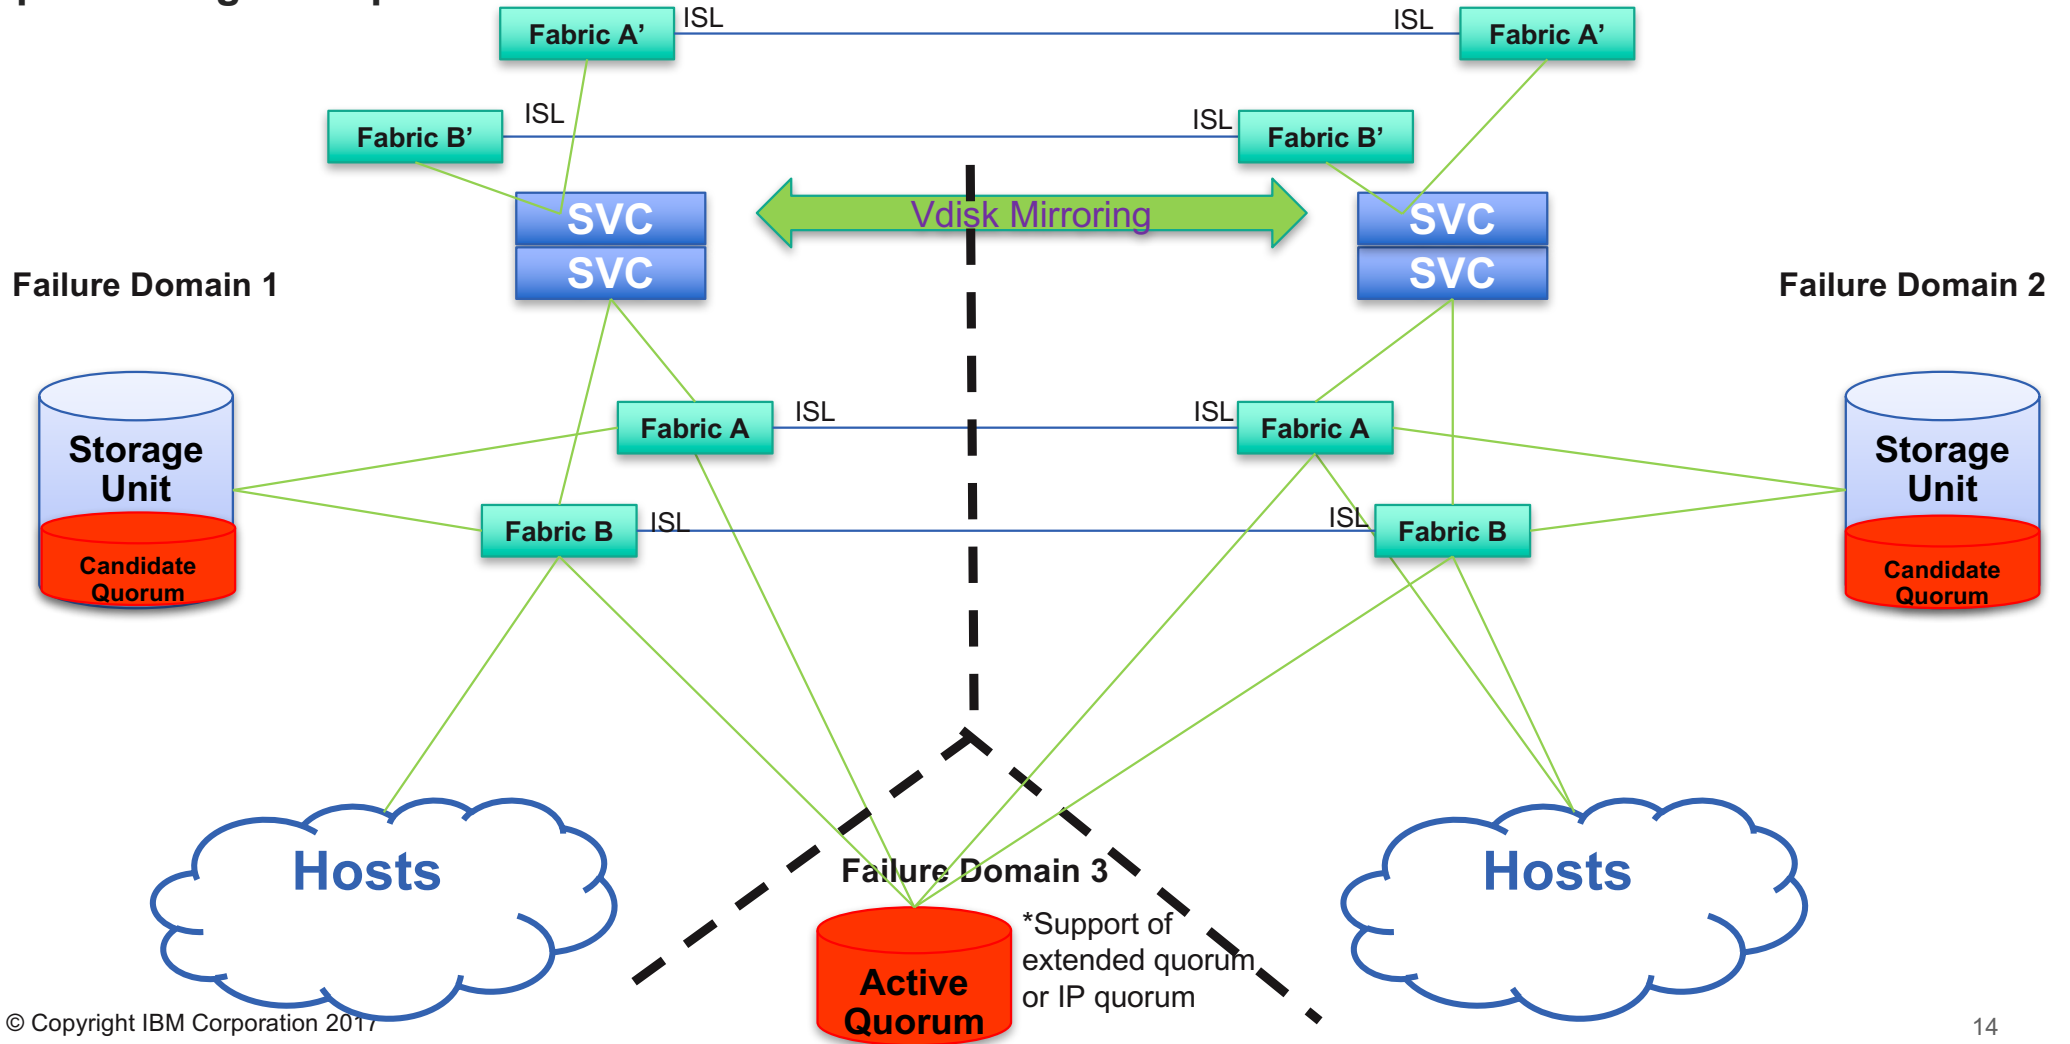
Fabric A'
ISL
ISL
Fabric A'

Fabric B'
ISL
ISL
Fabric B'

SVC
SVC
Vdisk Mirroring
SVC
SVC

Failure Domain 1
Failure Domain 2

Storage Unit
Candidate Quorum

Fabric A
ISL
ISL
Fabric A

Fabric B
ISL
ISL
Fabric B

Storage Unit
Candidate Quorum

Hosts
Failure Domain 3
Hosts

Active Quorum
*Support of extended quorum or IP quorum

© Copyright IBM Corporation 2017
14